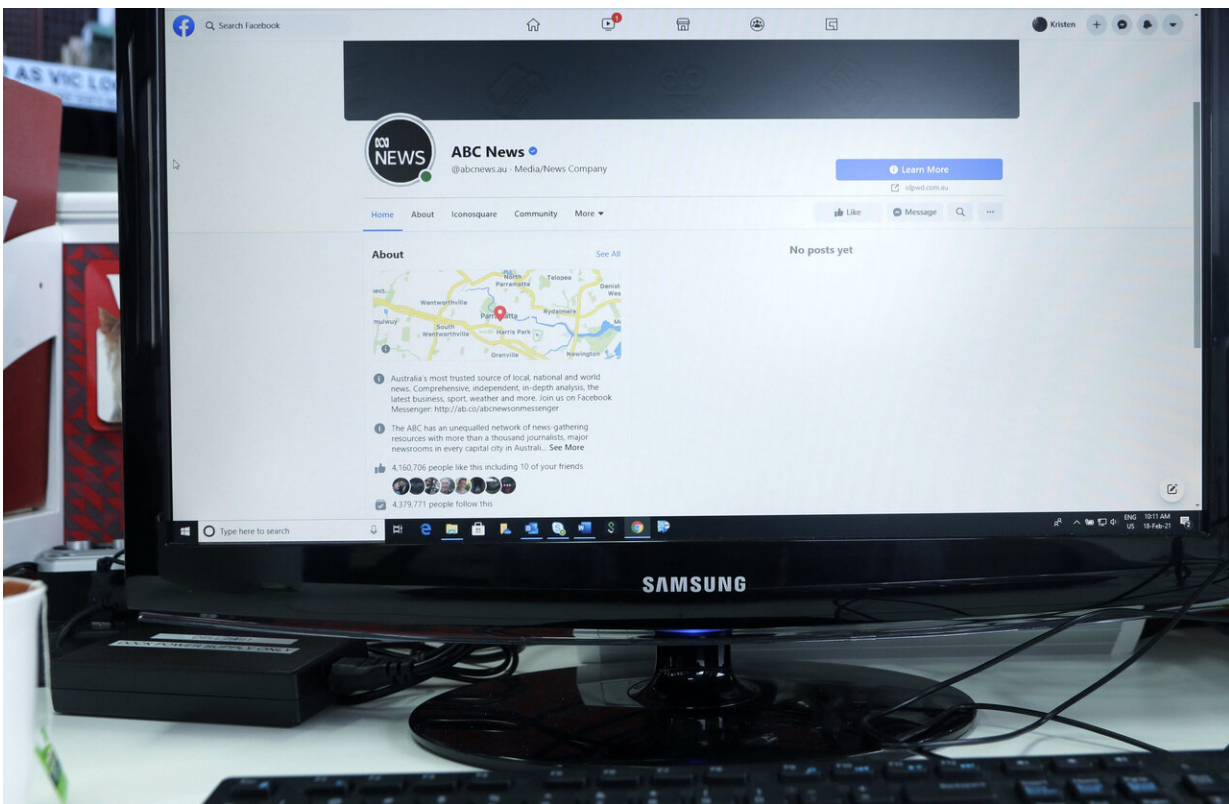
AS VIC LO

Search Facebook

1

Kristen

NEWS

ABC News

@abcnews.au · Media/News Company

Learn More

idpwd.com.au

Home About Iconosquare Community More

Like Message

About

See All

North Parramatta Telopea Wentworthville Parramatta Rydalmere South Wentworthville Harris Park Granville Newington

No posts yet

Australia's most trusted source of local, national and world news. Comprehensive, independent, in-depth analysis, the latest business, sport, weather and more. Join us on Facebook Messenger: http://ab.co/abcnewsonmessenger

The ABC has an unequalled network of news-gathering resources with more than a thousand journalists, major newsrooms in every capital city in Australi... See More

4,160,706 people like this including 10 of your friends

4,379,771 people follow this

Type here to search

ENG US 10:11 AM 18-Feb-21

SAMSUNG